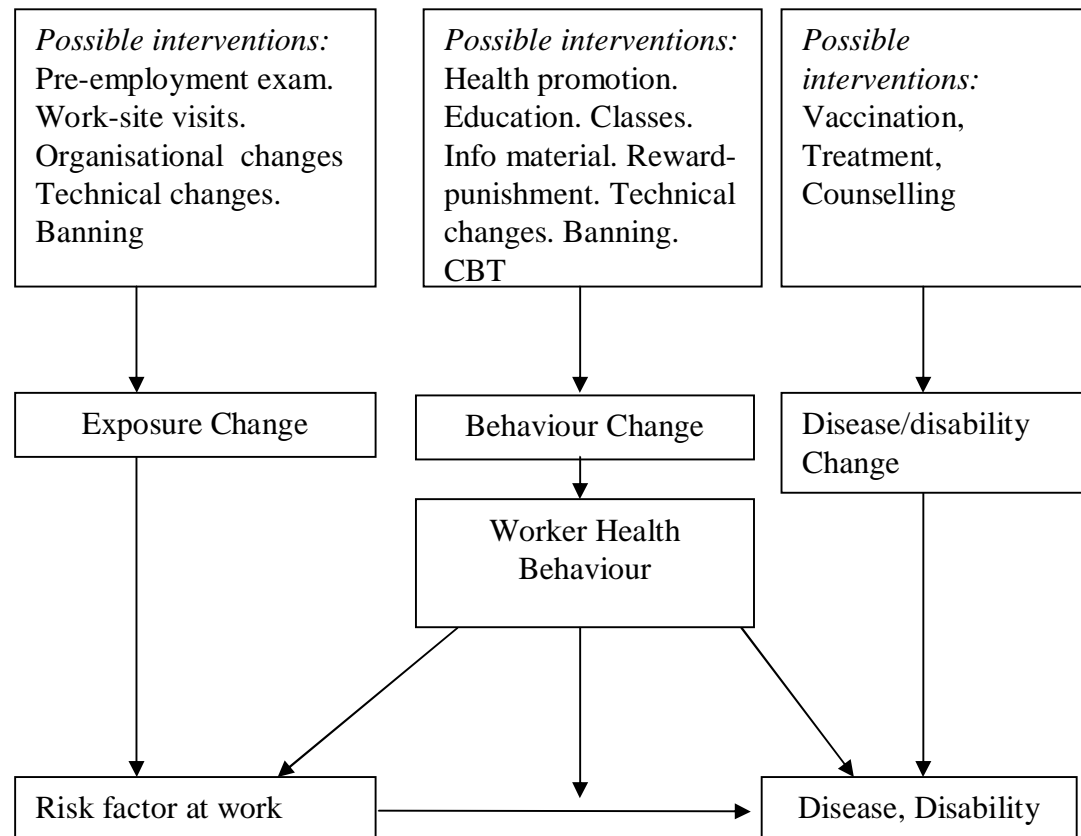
*Possible interventions:*
Pre-employment exam. Work-site visits. Organisational changes Technical changes. Banning

*Possible interventions:*
Health promotion. Education. Classes. Info material. Reward-punishment. Technical changes. Banning. CBT

*Possible interventions:*
Vaccination, Treatment, Counselling

Exposure Change

Behaviour Change

Disease/disability Change

Worker Health Behaviour

Risk factor at work

Disease, Disability